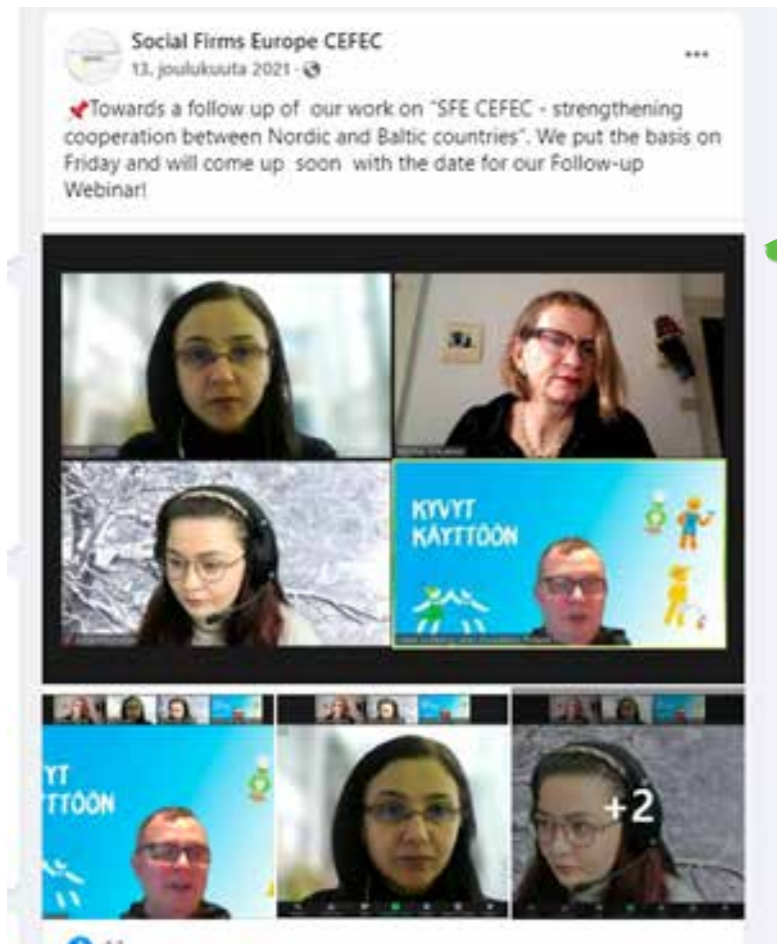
Social Firms Europe CEFEC
13. joulukuuta 2021 ·

Towards a follow up of our work on "SFE CEFEC - strengthening cooperation between Nordic and Baltic countries". We put the basis on Friday and will come up soon with the date for our Follow-up Webinar!

KYVYT KÄYTTÖÖN

YT TTOON

+2